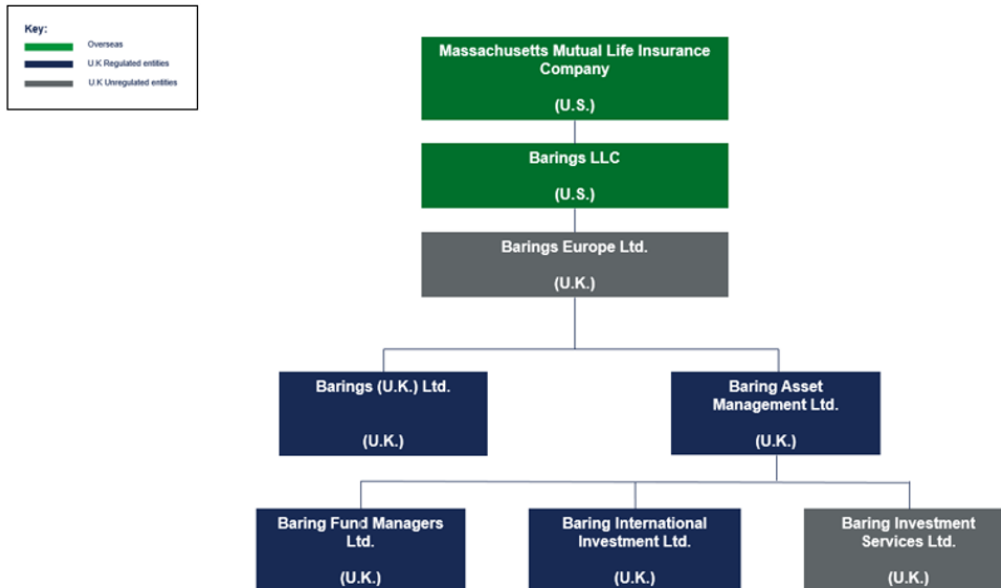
Key:
Overseas
U.K Regulated entities
U.K Unregulated entities

Massachusetts Mutual Life Insurance Company

(U.S.)

Barings LLC

(U.S.)

Barings Europe Ltd.

(U.K.)

Barings (U.K.) Ltd.

(U.K.)

Baring Asset Management Ltd.

(U.K.)

Baring Fund Managers Ltd.

(U.K.)

Baring International Investment Ltd.

(U.K.)

Baring Investment Services Ltd.

(U.K.)